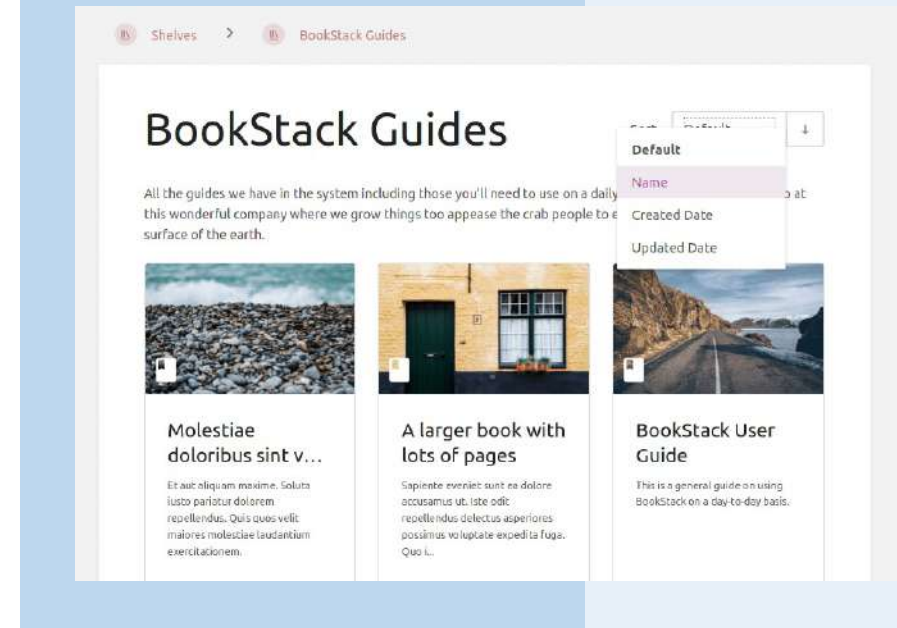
Shelves > BookStack Guides

BookStack Guides

Sort Default ↓

Default
Name
Created Date
Updated Date

All the guides we have in the system including those you'll need to use on a daily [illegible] at this wonderful company where we grow things too appease the crab people to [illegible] surface of the earth.

Molestiae doloribus sint v...

Et aut aliquam maxime. Soluta iusto pariatur dolorem repellendus. Quis quos velit maiores molestiae laudantium exercitationem.

A larger book with lots of pages

Sapiente eveniet sunt ea dolore accusamus ut. Iste odit repellendus delectus asperiores possimus voluptate expedita fuga. Quo i...

BookStack User Guide

This is a general guide on using BookStack on a day-to-day basis.